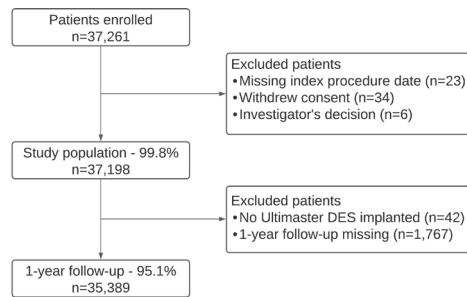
Patients enrolled
n=37,261

Excluded patients
•Missing index procedure date (n=23)
•Withdrew consent (n=34)
•Investigator's decision (n=6)

Study population - 99.8%
n=37,198

Excluded patients
•No Ultimaster DES implanted (n=42)
•1-year follow-up missing (n=1,767)

1-year follow-up - 95.1%
n=35,389